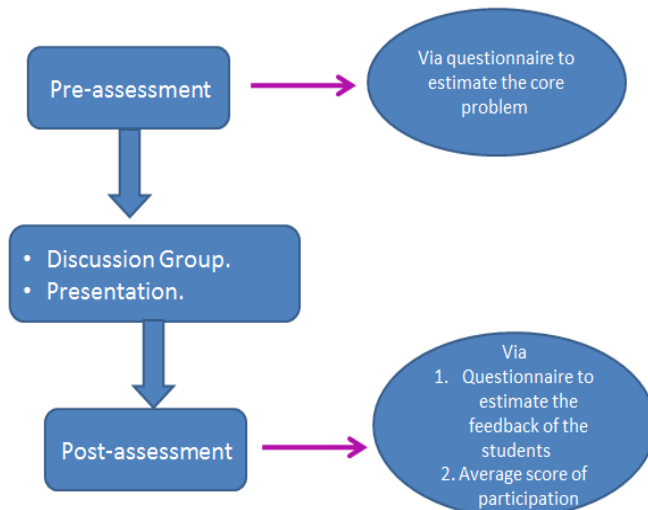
Pre-assessment

Via questionnaire to estimate the core problem

• Discussion Group.
• Presentation.

Post-assessment

Via
1. Questionnaire to estimate the feedback of the students
2. Average score of participation